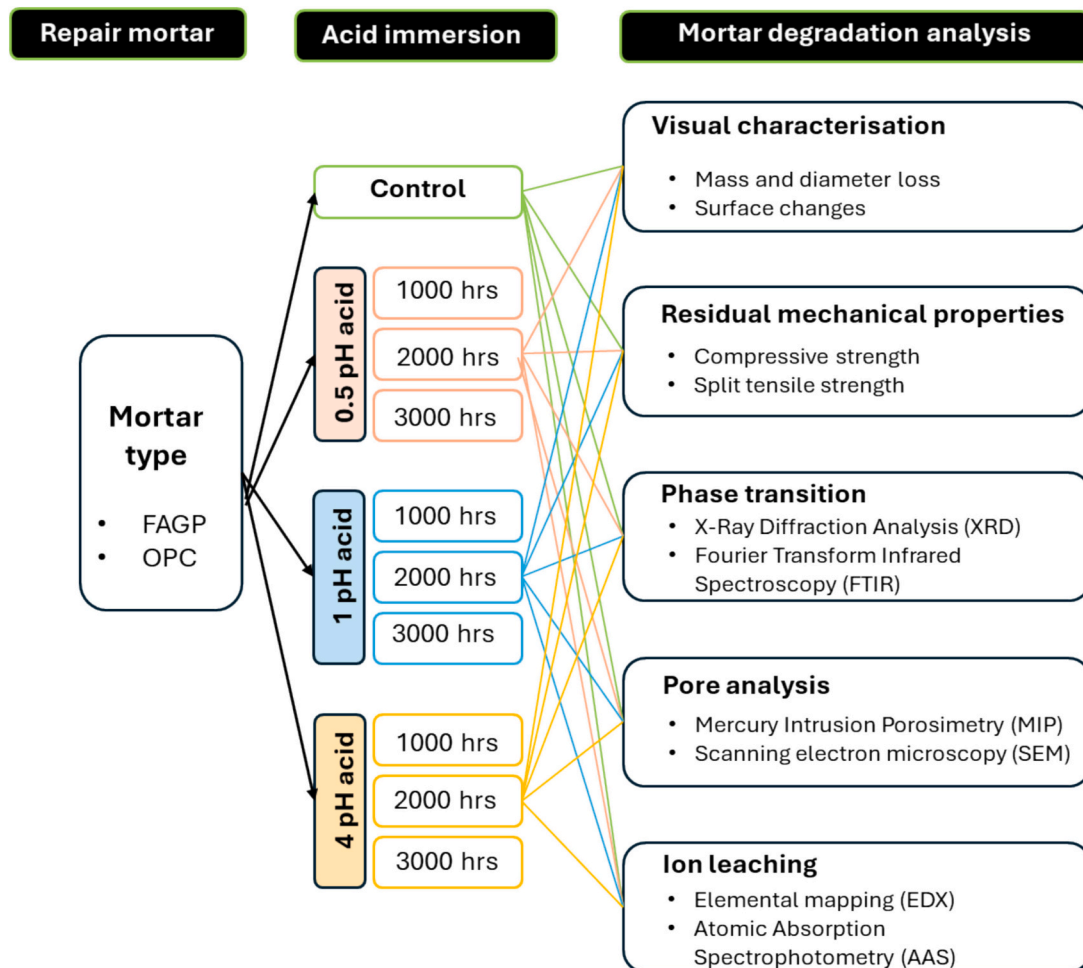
Repair mortar

Acid immersion

Mortar degradation analysis

Mortar type

- FAGP
- OPC

Control

0.5 pH acid

1000 hrs

2000 hrs

3000 hrs

1 pH acid

1000 hrs

2000 hrs

3000 hrs

4 pH acid

1000 hrs

2000 hrs

3000 hrs

Visual characterisation

- Mass and diameter loss
- Surface changes

Residual mechanical properties

- Compressive strength
- Split tensile strength

Phase transition

- X-Ray Diffraction Analysis (XRD)
- Fourier Transform Infrared Spectroscopy (FTIR)

Pore analysis

- Mercury Intrusion Porosimetry (MIP)
- Scanning electron microscopy (SEM)

Ion leaching

- Elemental mapping (EDX)
- Atomic Absorption Spectrophotometry (AAS)